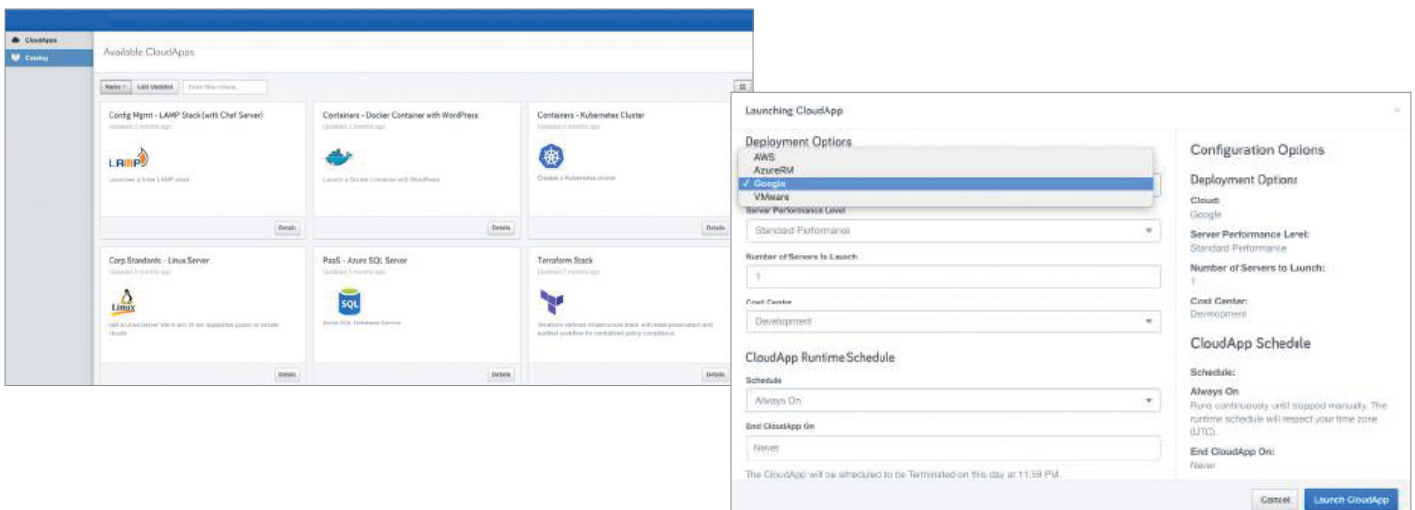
CloudApps
Catalog

Available CloudApps

Name Last Updated Enter filter criteria

Config Mgmt - LAMP Stack (with Chef Server)
Updated 2 months ago
LAMP
Launches a 3-tier LAMP stack.
Details

Containers - Docker Container with WordPress
Updated 2 months ago
Launch a Docker container with WordPress.
Details

Containers - Kubernetes Cluster
Updated 2 months ago
Creates a Kubernetes cluster
Details

Corp Standards - Linux Server
Updated 2 months ago
Linux
Get a Linux server VM in any of our supported public or private clouds
Details

PaaS - Azure SQL Server
Updated 2 months ago
SQL
Azure SQL Database Service
Details

Terraform Stack
Updated 2 months ago
Terraform defined infrastructure stack and state preservation and audited workflow for centralized policy compliance.
Details

Launching CloudApp

Deployment Options
AWS
AzureRM
✓ Google
VMware
Server Performance Level
Standard Performance
Number of Servers to Launch
1
Cost Center
Development

CloudApp Runtime Schedule
Schedule
Always On
End CloudApp On
Never
The CloudApp will be scheduled to be Terminated on this day at 11:59 PM.

Configuration Options
Deployment Options
Cloud:
Google
Server Performance Level:
Standard Performance
Number of Servers to Launch:
1
Cost Center:
Development

CloudApp Schedule
Schedule:
Always On
Runs continuously until stopped manually. The runtime schedule will respect your time zone (UTC).
End CloudApp On:
Never

Cancel
Launch CloudApp